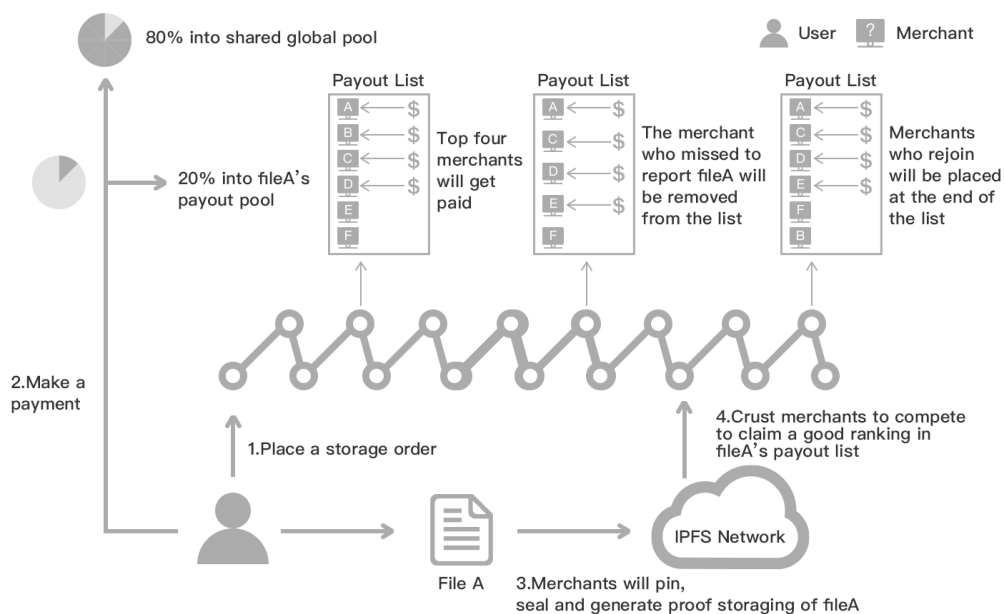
80% into shared global pool

User ? Merchant

Payout List

A $
B $
C $
D $
E
F

Top four merchants will get paid

Payout List

A $
C $
D $
E $
F

The merchant who missed to report fileA will be removed from the list

Payout List

A $
C $
D $
E $
F
B

Merchants who rejoin will be placed at the end of the list

20% into fileA's payout pool

2.Make a payment

1.Place a storage order

4.Crust merchants to compete to claim a good ranking in fileA's payout list

File A

IPFS Network

3.Merchants will pin, seal and generate proof storaging of fileA